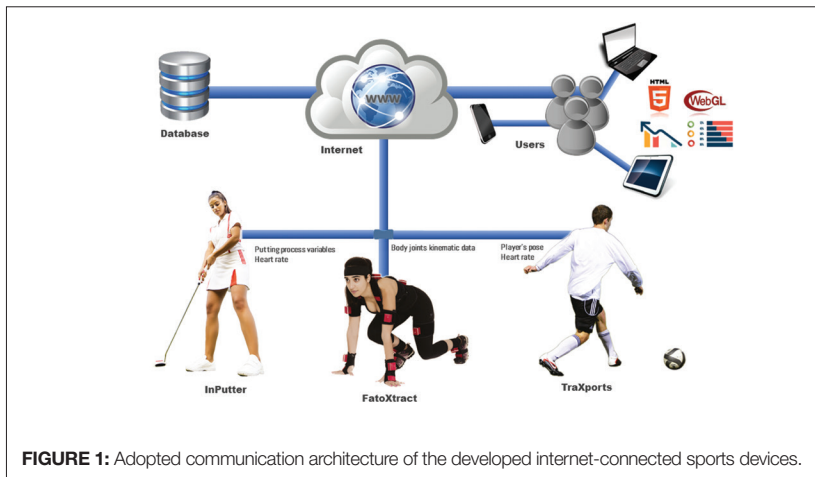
Database

WWW

Internet

HTML 5

WebGL

Users

Putting process variables
Heart rate

Body joints kinematic data

Player's pose
Heart rate

InPutter

FatoXtract

TraXports

**FIGURE 1:** Adopted communication architecture of the developed internet-connected sports devices.